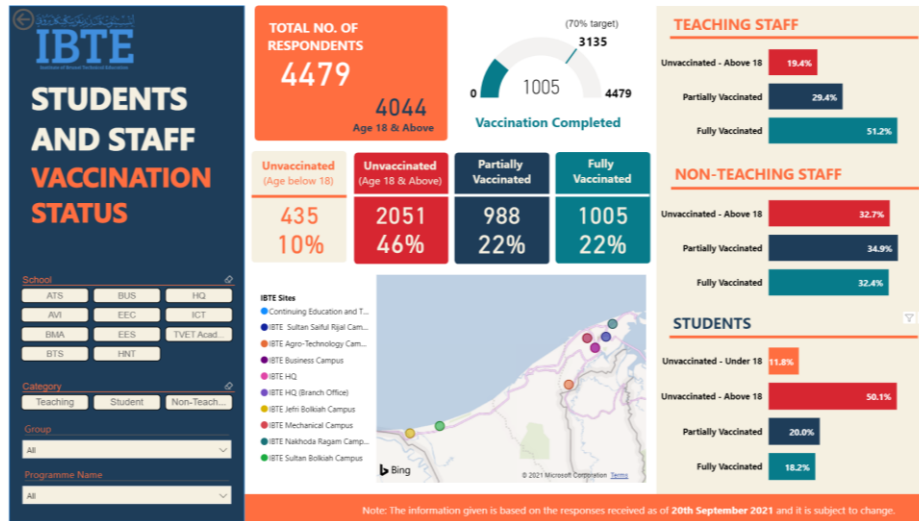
IBTE
Institute of Brunei Technical Education

STUDENTS AND STAFF VACCINATION STATUS

School
ATS
BUS
HQ
AVI
EEC
ICT
BMA
EES
TVET Acad...
BTS
HNT

Category
Teaching
Student
Non-Teach...

Group
All

Programme Name
All

TOTAL NO. OF RESPONDENTS
4479
4044
Age 18 & Above

(70% target)
3135
0
1005
4479
Vaccination Completed

Unvaccinated (Age below 18)
435
10%

Unvaccinated (Age 18 & Above)
2051
46%

Partially Vaccinated
988
22%

Fully Vaccinated
1005
22%

IBTE Sites
Continuing Education and T...
IBTE Sultan Saiful Rijal Cam...
IBTE Agro-Technology Cam...
IBTE Business Campus
IBTE HQ
IBTE HQ (Branch Office)
IBTE Jefri Bolkiah Campus
IBTE Mechanical Campus
IBTE Nakhoda Ragam Camp...
IBTE Sultan Bolkiah Campus

Bing
© 2021 Microsoft Corporation Terms

TEACHING STAFF
Unvaccinated - Above 18 19.4%
Partially Vaccinated 29.4%
Fully Vaccinated 51.2%

NON-TEACHING STAFF
Unvaccinated - Above 18 32.7%
Partially Vaccinated 34.9%
Fully Vaccinated 32.4%

STUDENTS
Unvaccinated - Under 18 11.8%
Unvaccinated - Above 18 50.1%
Partially Vaccinated 20.0%
Fully Vaccinated 18.2%

Note: The information given is based on the responses received as of 20th September 2021 and it is subject to change.